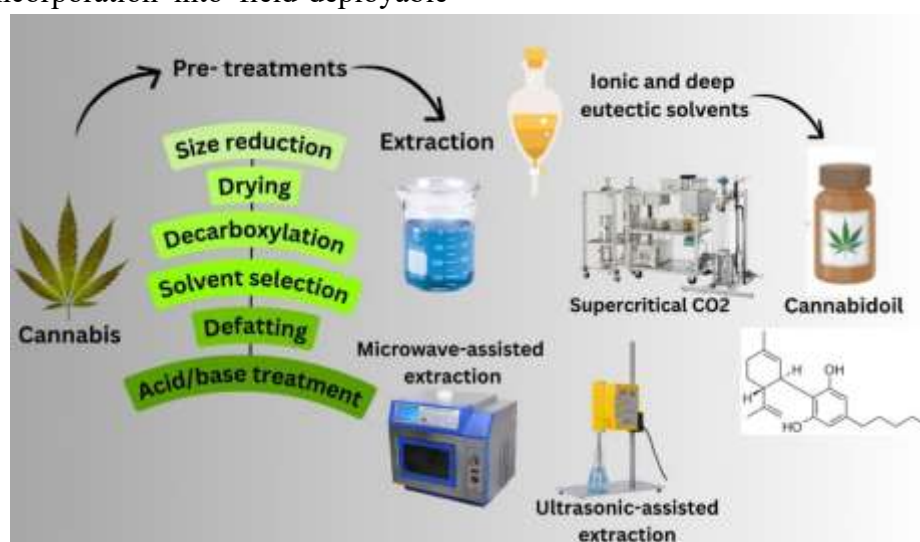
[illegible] into field deployable

Pre- treatments

Extraction

Ionic and deep eutectic solvents

Size reduction

Drying

Decarboxylation

Solvent selection

Defatting

Acid/base treatment

Cannabis

Supercritical CO2

Cannabidoil

Microwave-assisted extraction

Ultrasonic-assisted extraction

H

H

OH

HO